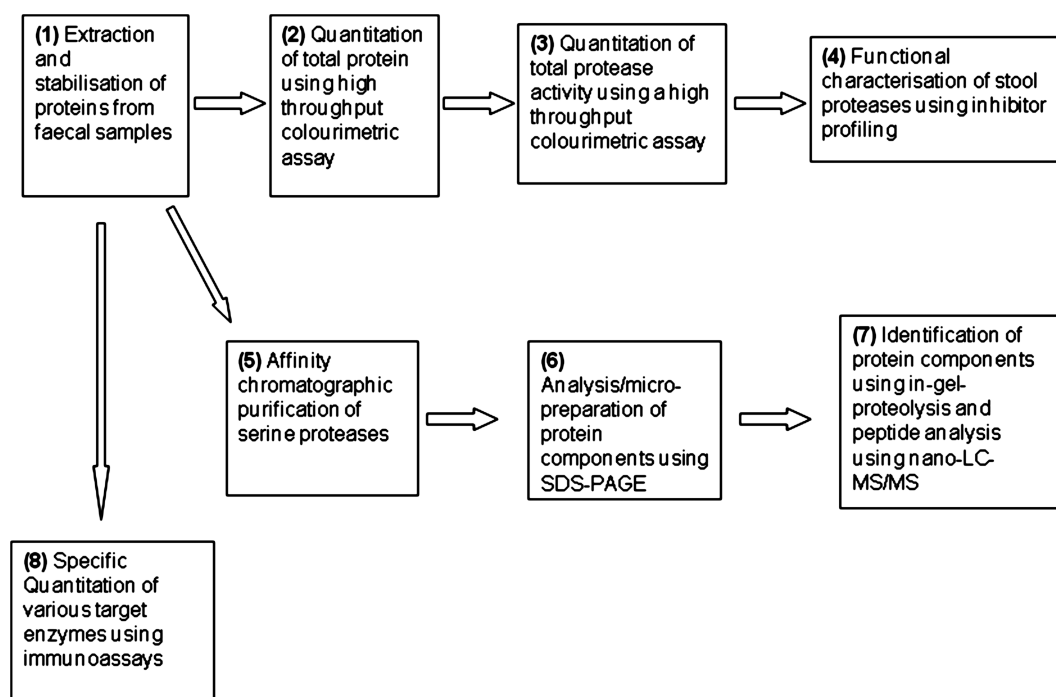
(1) Extraction and stabilisation of proteins from faecal samples

(2) Quantitation of total protein using high throughput colourimetric assay

(3) Quantitation of total protease activity using a high throughput colourimetric assay

(4) Functional characterisation of stool proteases using inhibitor profiling

(5) Affinity chromatographic purification of serine proteases

(6) Analysis/micro-preparation of protein components using SDS-PAGE

(7) Identification of protein components using in-gel-proteolysis and peptide analysis using nano-LC-MS/MS

(8) Specific Quantitation of various target enzymes using immunoassays